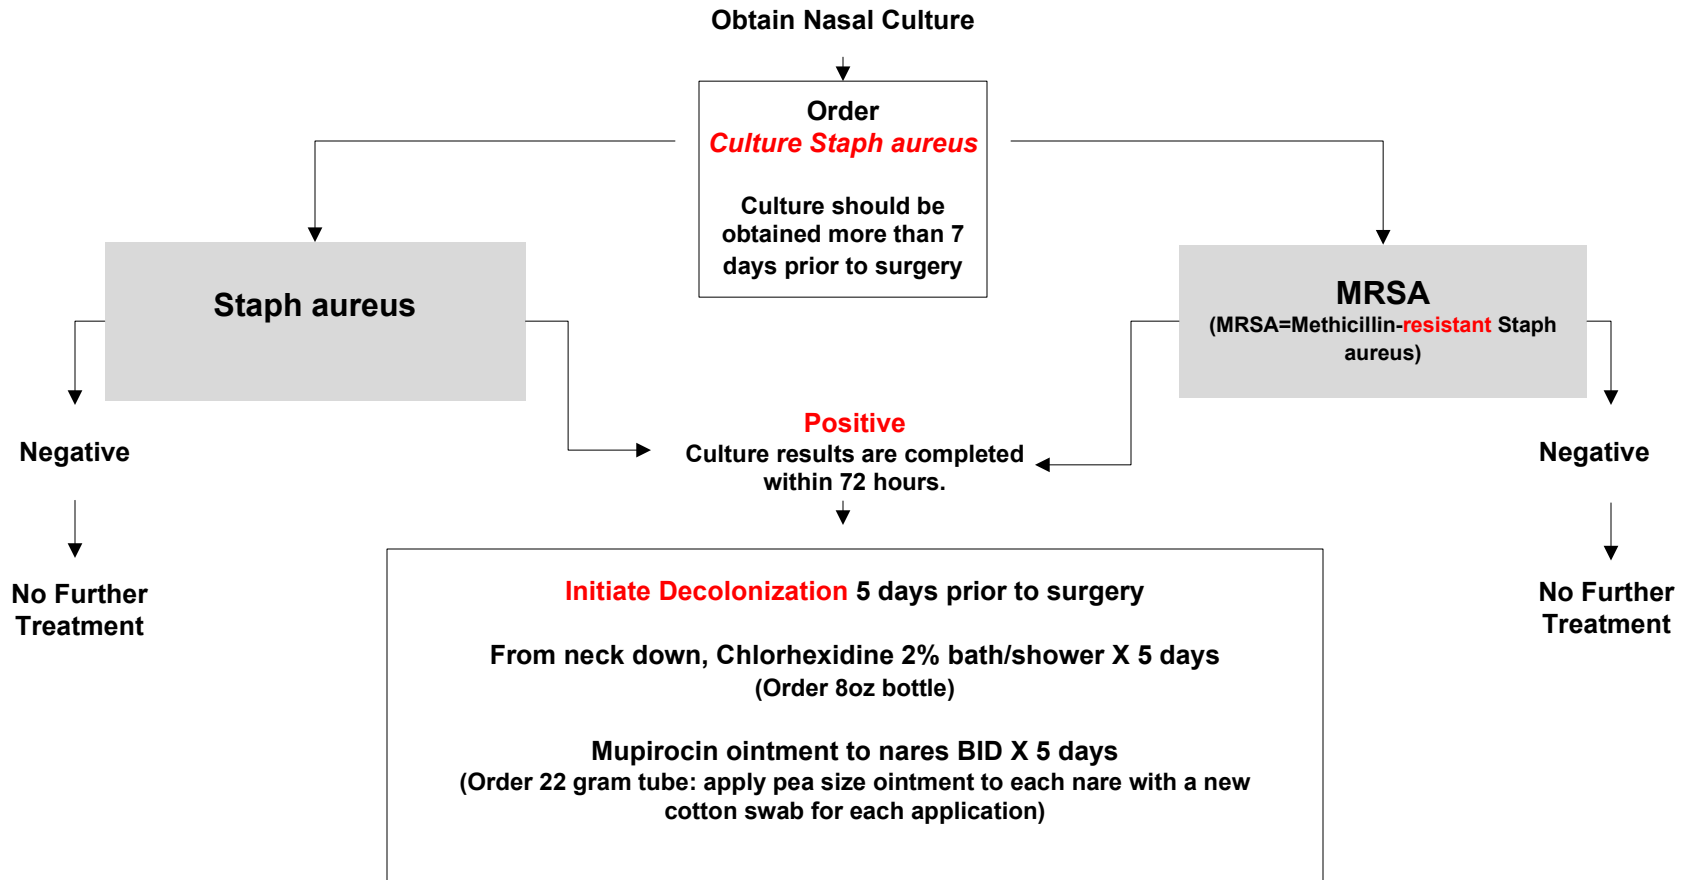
Obtain Nasal Culture

Order
Culture Staph aureus

Culture should be obtained more than 7 days prior to surgery

Staph aureus

MRSA
(MRSA=Methicillin-resistant Staph aureus)

Negative

No Further Treatment

Positive
Culture results are completed within 72 hours.

Negative

No Further Treatment

Initiate Decolonization 5 days prior to surgery

From neck down, Chlorhexidine 2% bath/shower X 5 days
(Order 8oz bottle)

Mupirocin ointment to nares BID X 5 days
(Order 22 gram tube: apply pea size ointment to each nare with a new cotton swab for each application)